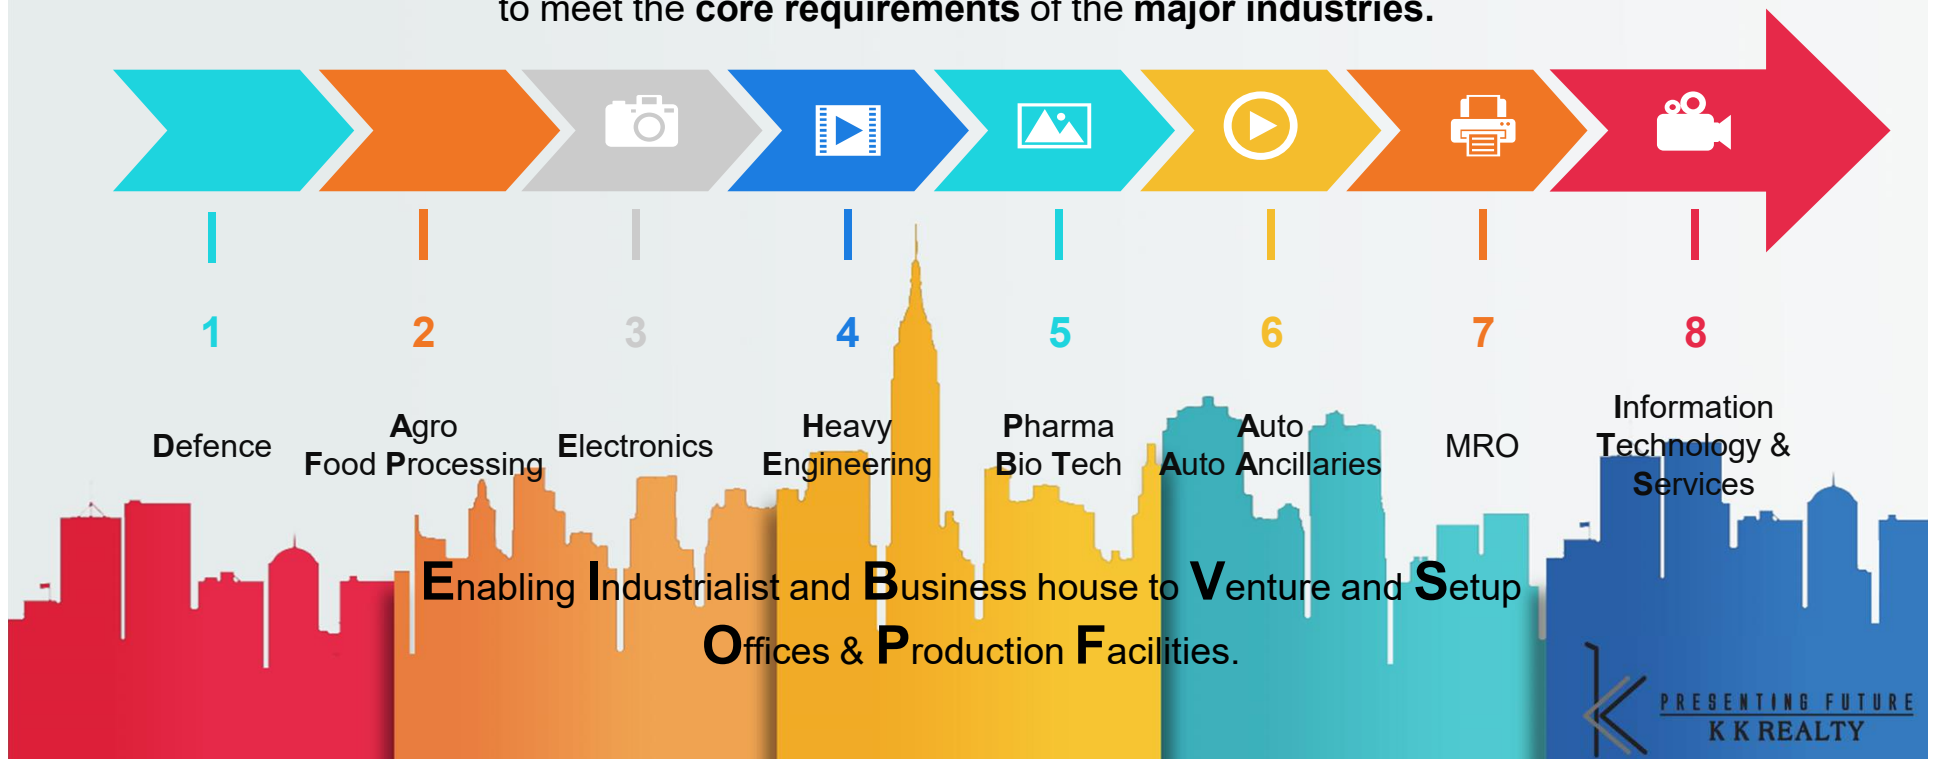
to meet the core requirements of the major industries.

1

2

3

4

5

6

7

8

Defence

Agro Food Processing

Electronics

Heavy Engineering

Pharma Bio Tech

Auto Auto Ancillaries

MRO

Information Technology & Services

Enabling Industrialist and Business house to Venture and Setup Offices & Production Facilities.

PRESENTING FUTURE
K K REALTY